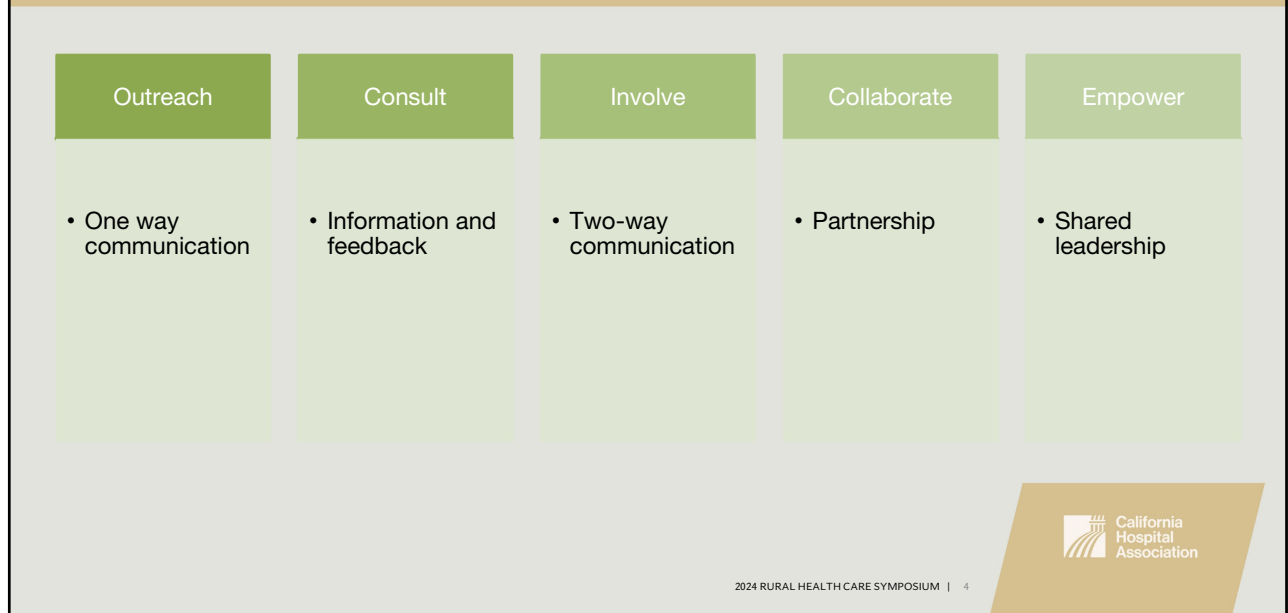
| Outreach | Consult | Involve | Collaborate | Empower |
|---|---|---|---|---|
| • One way communication | • Information and feedback | • Two-way communication | • Partnership | • Shared leadership |

California Hospital Association

2024 RURAL HEALTH CARE SYMPOSIUM | 4